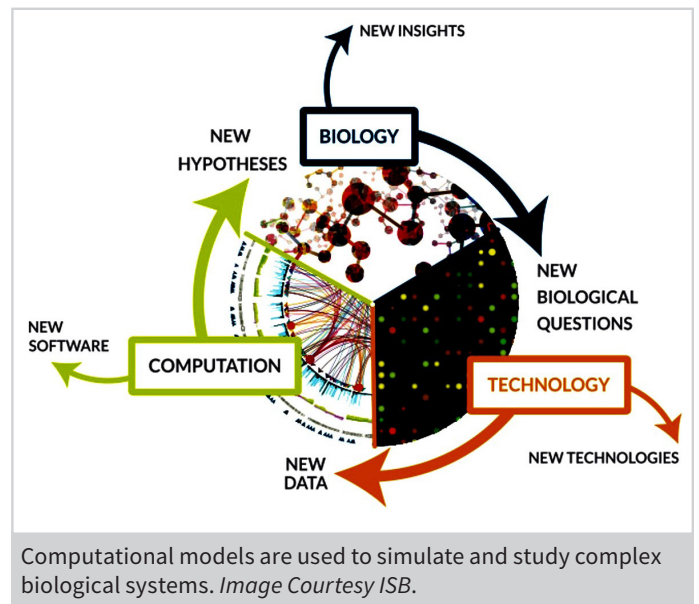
NEW INSIGHTS

BIOLOGY

NEW HYPOTHESES

NEW BIOLOGICAL QUESTIONS

NEW SOFTWARE

COMPUTATION

TECHNOLOGY

NEW TECHNOLOGIES

NEW DATA

Computational models are used to simulate and study complex biological systems. *Image Courtesy ISB*.